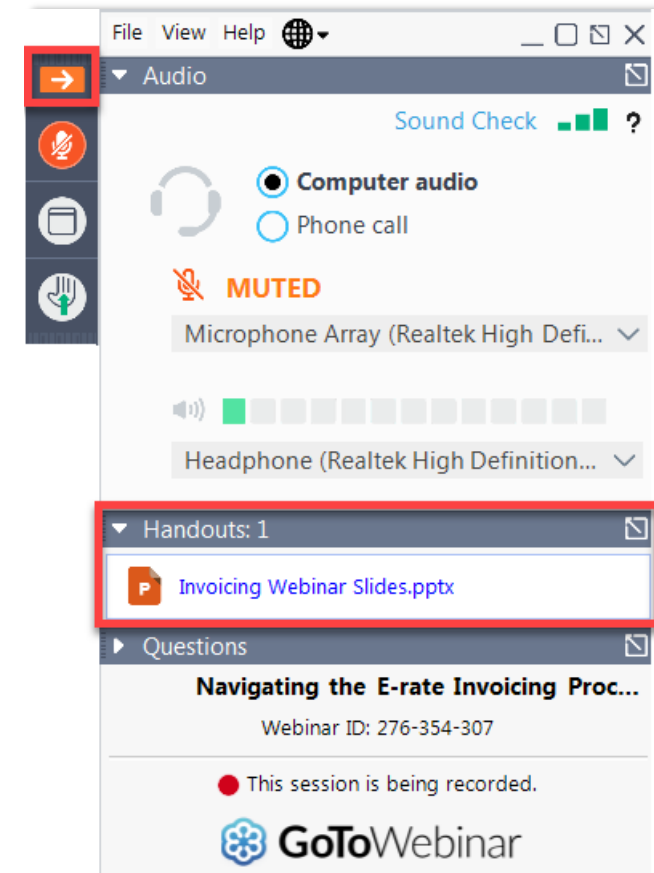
File View Help

Audio

Sound Check ?

Computer audio

Phone call

MUTED

Microphone Array (Realtek High Defi...

Headphone (Realtek High Definition...

Handouts: 1

Invoicing Webinar Slides.pptx

Questions

Navigating the E-rate Invoicing Proc...

Webinar ID: 276-354-307

This session is being recorded.

GoToWebinar